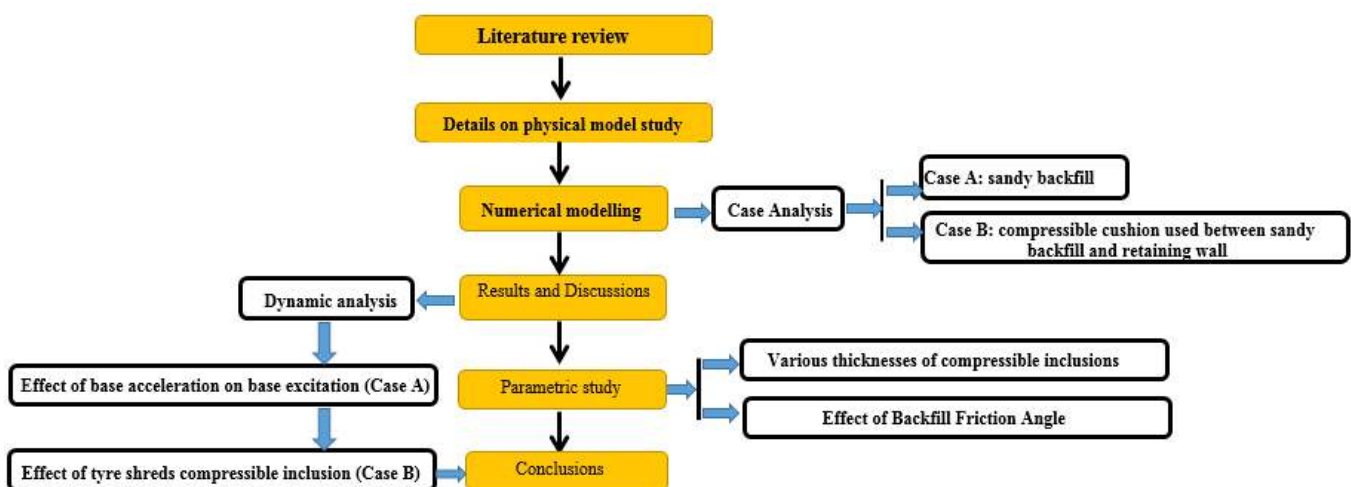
Literature review

Details on physical model study

Numerical modelling

Case Analysis

Case A: sandy backfill

Case B: compressible cushion used between sandy backfill and retaining wall

Results and Discussions

Dynamic analysis

Effect of base acceleration on base excitation (Case A)

Effect of tyre shreds compressible inclusion (Case B)

Parametric study

Various thicknesses of compressible inclusions

Effect of Backfill Friction Angle

Conclusions